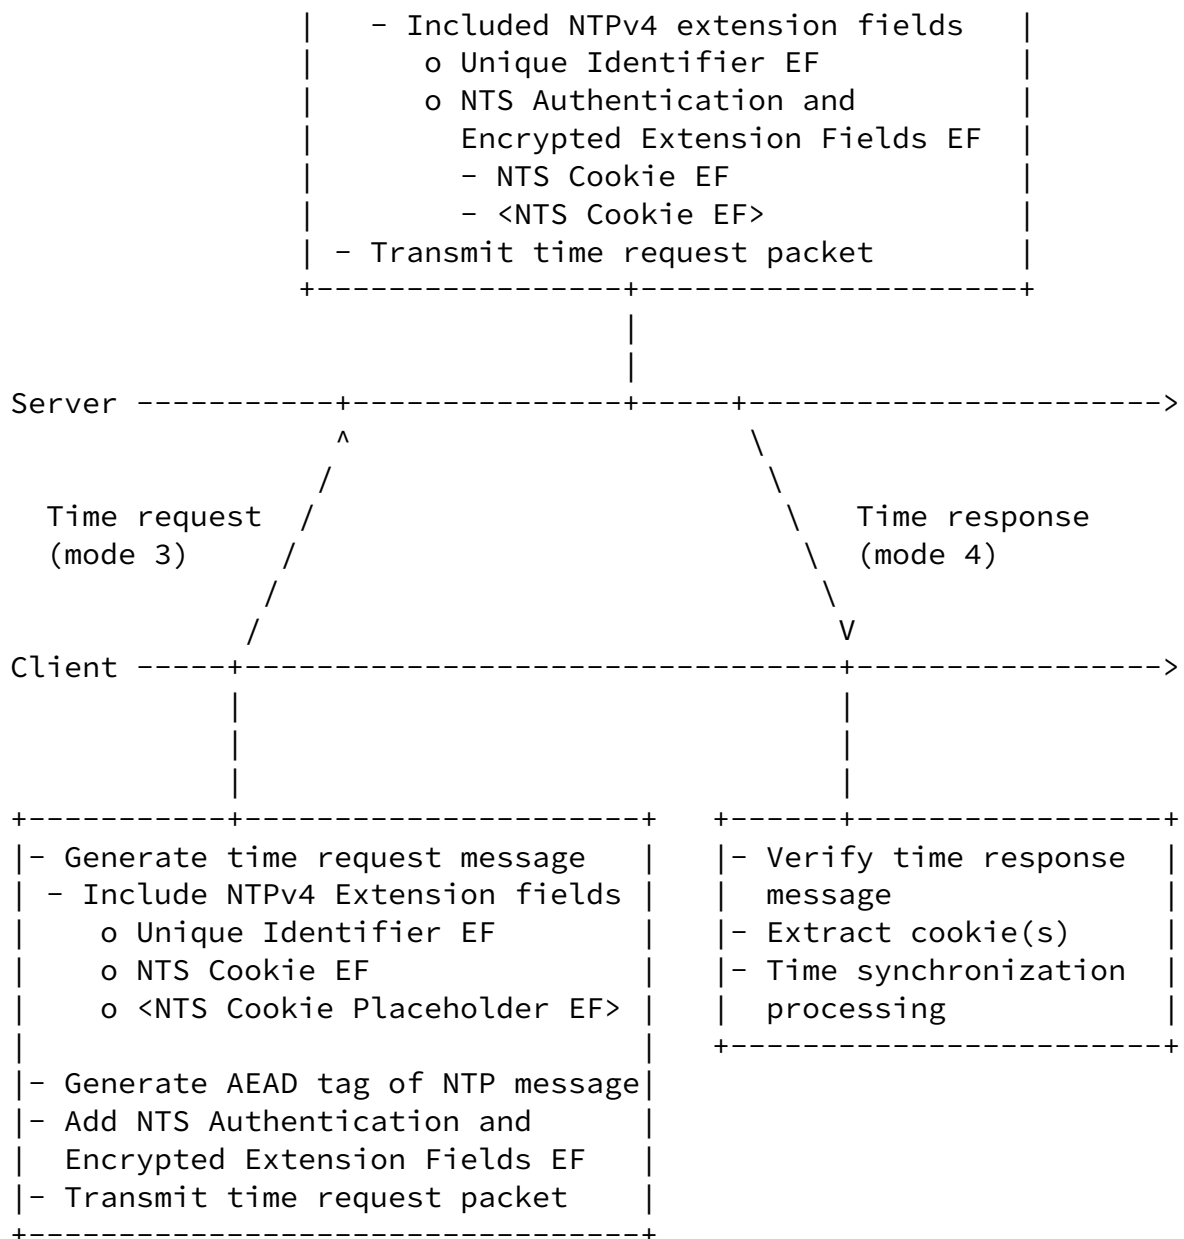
- Included NTPv4 extension fields
o Unique Identifier EF
o NTS Authentication and Encrypted Extension Fields EF
- NTS Cookie EF
- <NTS Cookie EF>
- Transmit time request packet

Server

Time request (mode 3)

Time response (mode 4)

Client

- Generate time request message
- Include NTPv4 Extension fields
o Unique Identifier EF
o NTS Cookie EF
o <NTS Cookie Placeholder EF>

- Generate AEAD tag of NTP message
- Add NTS Authentication and Encrypted Extension Fields EF
- Transmit time request packet

- Verify time response message
- Extract cookie(s)
- Time synchronization processing